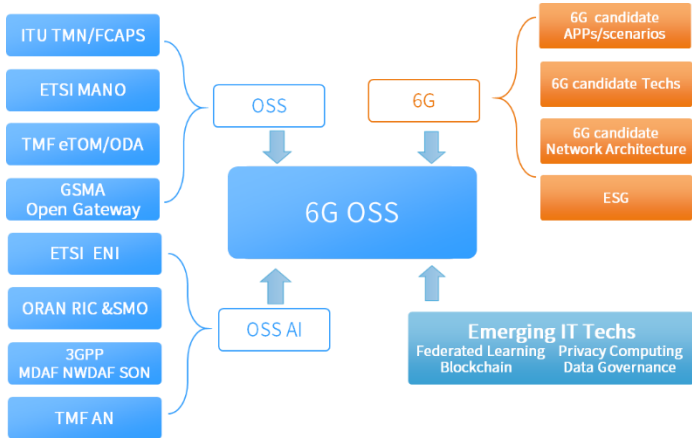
ITU TMN/FCAPS

ETSI MANO

TMF eTOM/ODA

GSMA Open Gateway

ETSI ENI

ORAN RIC &SMO

3GPP MDAF NWDAF SON

TMF AN

OSS

6G

6G OSS

OSS AI

6G candidate APPs/scenarios

6G candidate Techs

6G candidate Network Architecture

ESG

Emerging IT Techs
Federated Learning Privacy Computing
Blockchain Data Governance